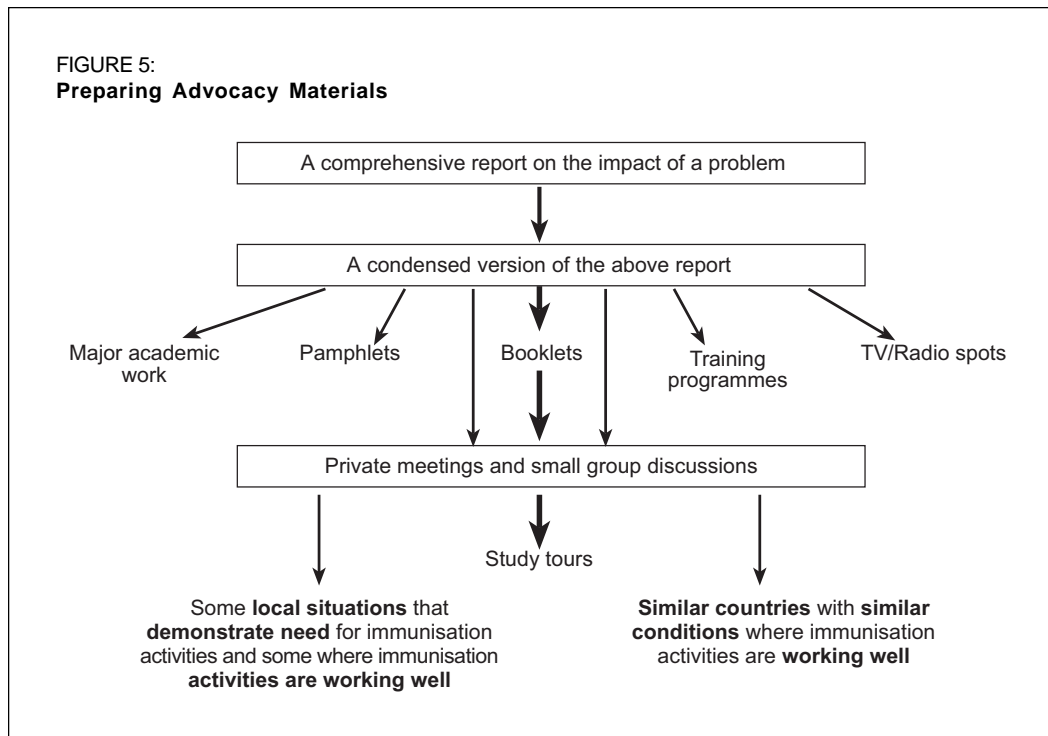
FIGURE 5:
**Preparing Advocacy Materials**

A comprehensive report on the impact of a problem

A condensed version of the above report

Major academic work

Pamphlets

Booklets

Training programmes

TV/Radio spots

Private meetings and small group discussions

Study tours

Some **local situations** that **demonstrate need** for immunisation activities and some where immunisation **activities are working well**

**Similar countries** with **similar conditions** where immunisation activities are **working well**